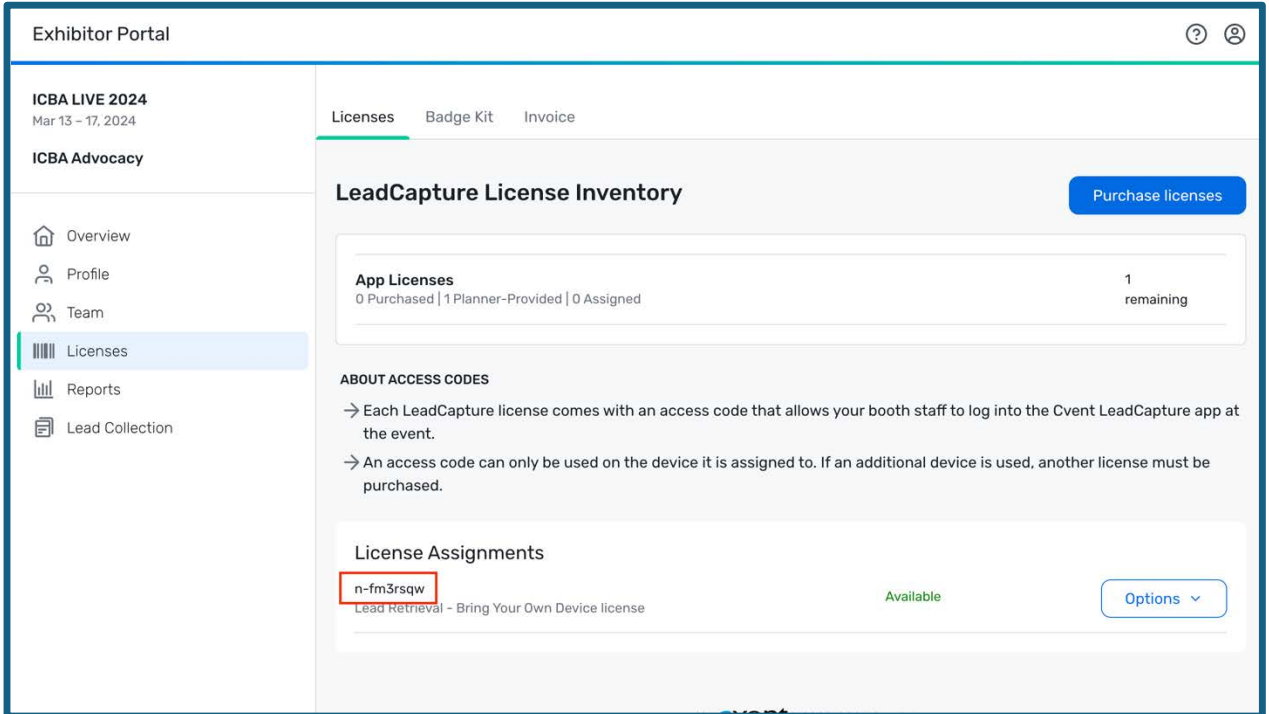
Exhibitor Portal

ICBA LIVE 2024
Mar 13 – 17, 2024

ICBA Advocacy

Overview
Profile
Team
Licenses
Reports
Lead Collection

Licenses Badge Kit Invoice

LeadCapture License Inventory

Purchase licenses

App Licenses
0 Purchased | 1 Planner-Provided | 0 Assigned

1
remaining

ABOUT ACCESS CODES

→ Each LeadCapture license comes with an access code that allows your booth staff to log into the Cvent LeadCapture app at the event.

→ An access code can only be used on the device it is assigned to. If an additional device is used, another license must be purchased.

License Assignments

n-fm3rsqw
Lead Retrieval - Bring Your Own Device license

Available

Options